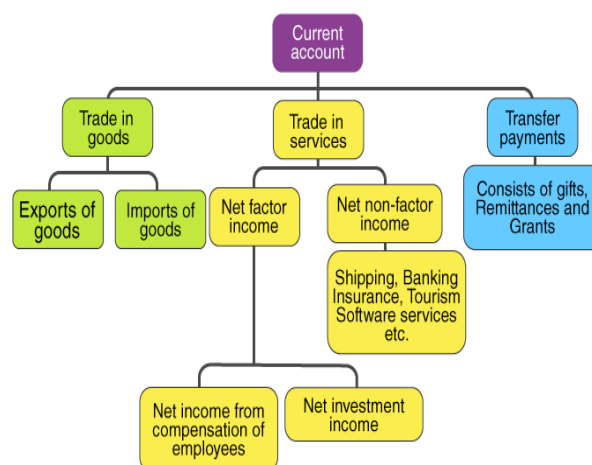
Current account

Trade in goods

Trade in services

Transfer payments

Exports of goods

Imports of goods

Net factor income

Net non-factor income

Consists of gifts, Remittances and Grants

Shipping, Banking Insurance, Tourism Software services etc.

Net income from compensation of employees

Net investment income